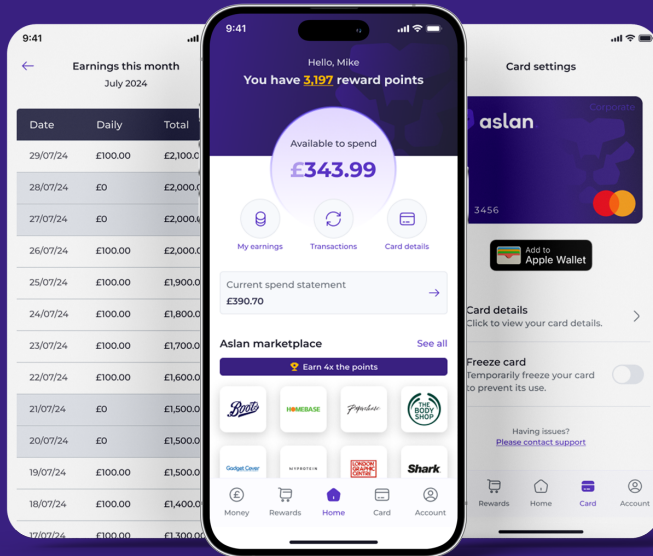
9:41

Earnings this month
July 2024

| Date | Daily | Total |
|---|---|---|
| 29/07/24 | £100.00 | £2,100.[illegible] |
| 28/07/24 | £0 | £2,000.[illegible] |
| 27/07/24 | £0 | £2,000.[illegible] |
| 26/07/24 | £100.00 | £2,000.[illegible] |
| 25/07/24 | £100.00 | £1,900.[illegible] |
| 24/07/24 | £100.00 | £1,800.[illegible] |
| 23/07/24 | £100.00 | £1,700.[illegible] |
| 22/07/24 | £100.00 | £1,600.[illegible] |
| 21/07/24 | £0 | £1,500.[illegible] |
| 20/07/24 | £0 | £1,500.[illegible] |
| 19/07/24 | £100.00 | £1,500.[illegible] |
| 18/07/24 | £100.00 | £1,400.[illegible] |
| 17/07/24 | £100.00 | £1,300.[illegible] |

9:41

Hello, Mike
You have 3,197 reward points

Available to spend
£343.99

My earnings
Transactions
Card details

Current spend statement
£390.70

Aslan marketplace
See all

Earn 4x the points

Boots
HOMEBASE
Paperchase
THE BODY SHOP
Gadget Cover
MYPROTEIN
LONDON GRAPHIC CENTRE
Shark

Money
Rewards
Home
Card
Account

Card settings

Corporate
aslan
3456

Add to Apple Wallet

Card details
Click to view your card details.

Freeze card
Temporarily freeze your card to prevent its use.

Having issues?
Please contact support

Rewards
Home
Card
Account